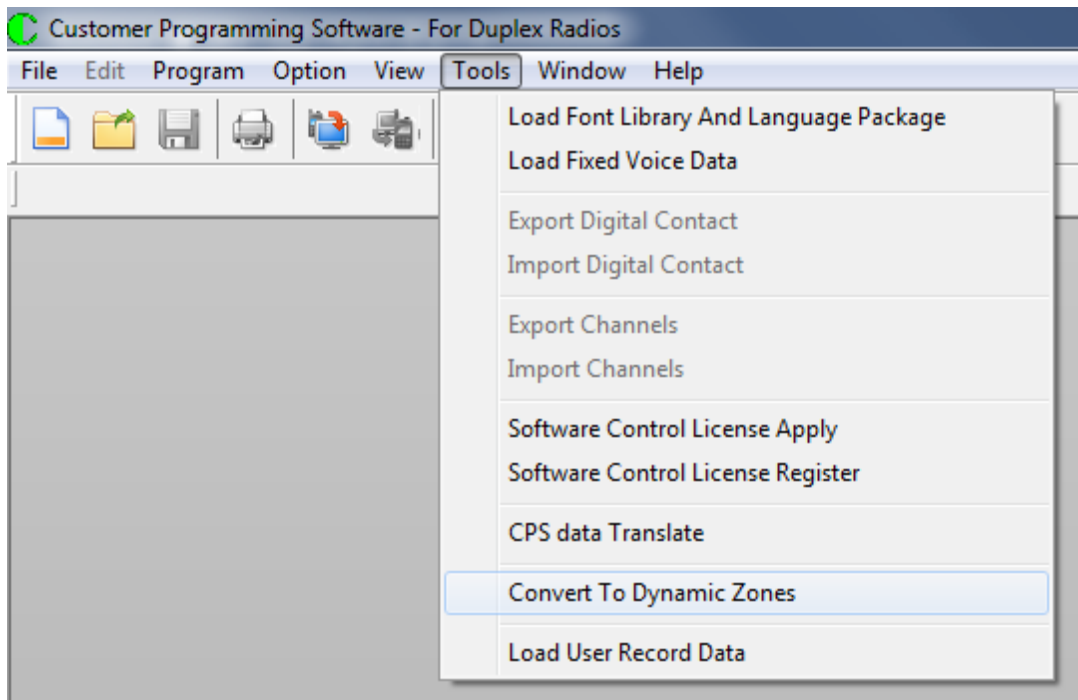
Customer Programming Software - For Duplex Radios

File Edit Program Option View Tools Window Help

Load Font Library And Language Package
Load Fixed Voice Data

Export Digital Contact
Import Digital Contact

Export Channels
Import Channels

Software Control License Apply
Software Control License Register

CPS data Translate

Convert To Dynamic Zones

Load User Record Data